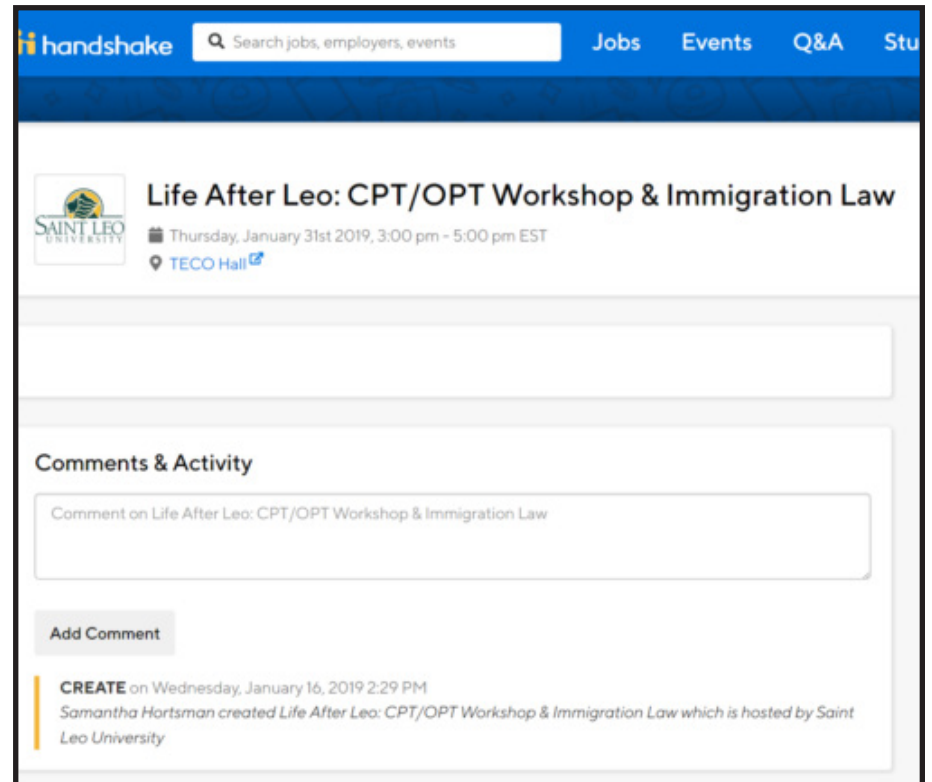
handshake Search jobs, employers, events Jobs Events Q&A Stu

SAINT LEO UNIVERSITY

Life After Leo: CPT/OPT Workshop & Immigration Law

Thursday, January 31st 2019, 3:00 pm - 5:00 pm EST

TECO Hall

Comments & Activity

Comment on Life After Leo: CPT/OPT Workshop & Immigration Law

Add Comment

CREATE on Wednesday, January 16, 2019 2:29 PM

Samantha Hortsman created Life After Leo: CPT/OPT Workshop & Immigration Law which is hosted by Saint Leo University